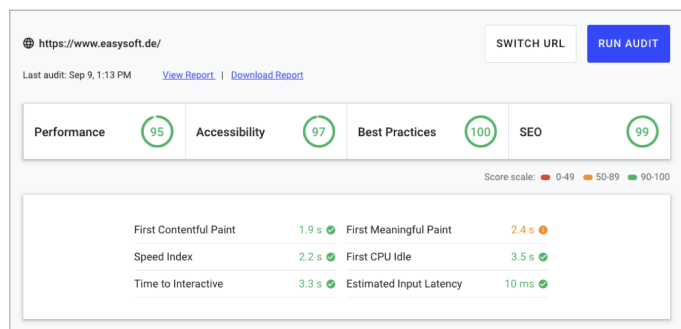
https://www.easysoft.de/

SWITCH URL

RUN AUDIT

Last audit: Sep 9, 1:13 PM View Report | Download Report

| Performance 95 | Accessibility 97 | Best Practices 100 | SEO 99 |
|---|---|---|---|

Score scale: 0-49 50-89 90-100

| | | | |
|---|---|---|---|
| First Contentful Paint | 1.9 s | First Meaningful Paint | 2.4 s |
| Speed Index | 2.2 s | First CPU Idle | 3.5 s |
| Time to Interactive | 3.3 s | Estimated Input Latency | 10 ms |